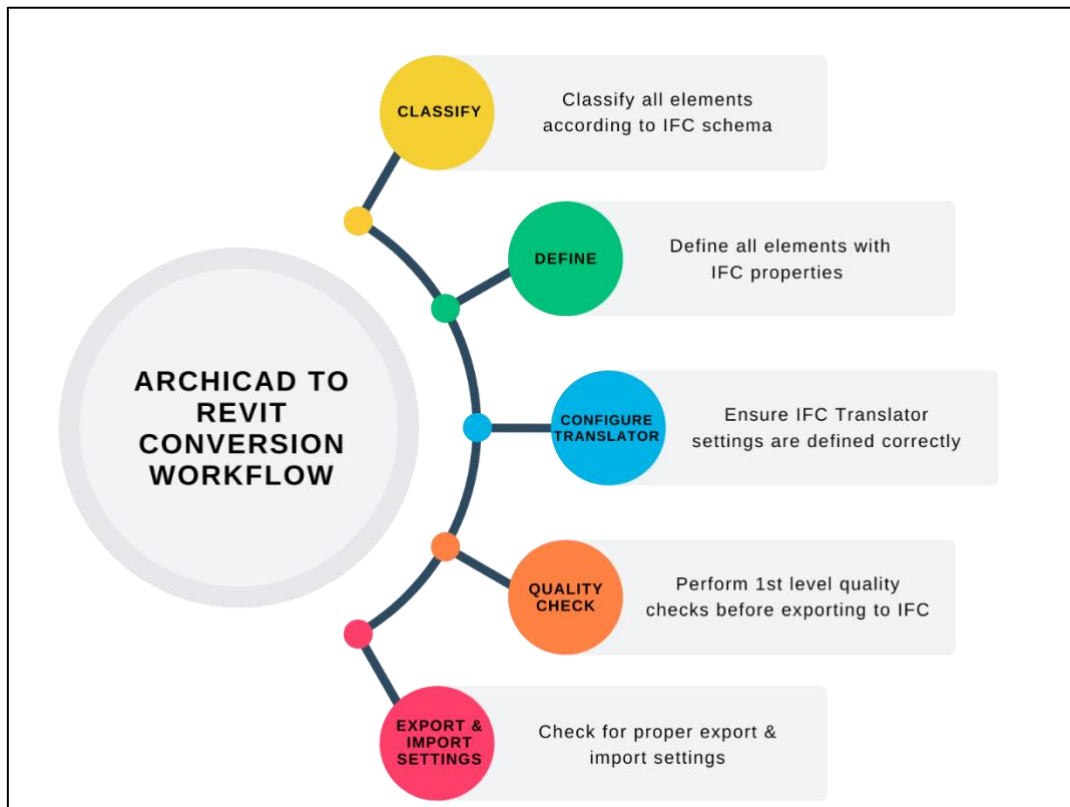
ARCHICAD TO REVIT CONVERSION WORKFLOW

CLASSIFY

Classify all elements according to IFC schema

DEFINE

Define all elements with IFC properties

CONFIGURE TRANSLATOR

Ensure IFC Translator settings are defined correctly

QUALITY CHECK

Perform 1st level quality checks before exporting to IFC

EXPORT & IMPORT SETTINGS

Check for proper export & import settings